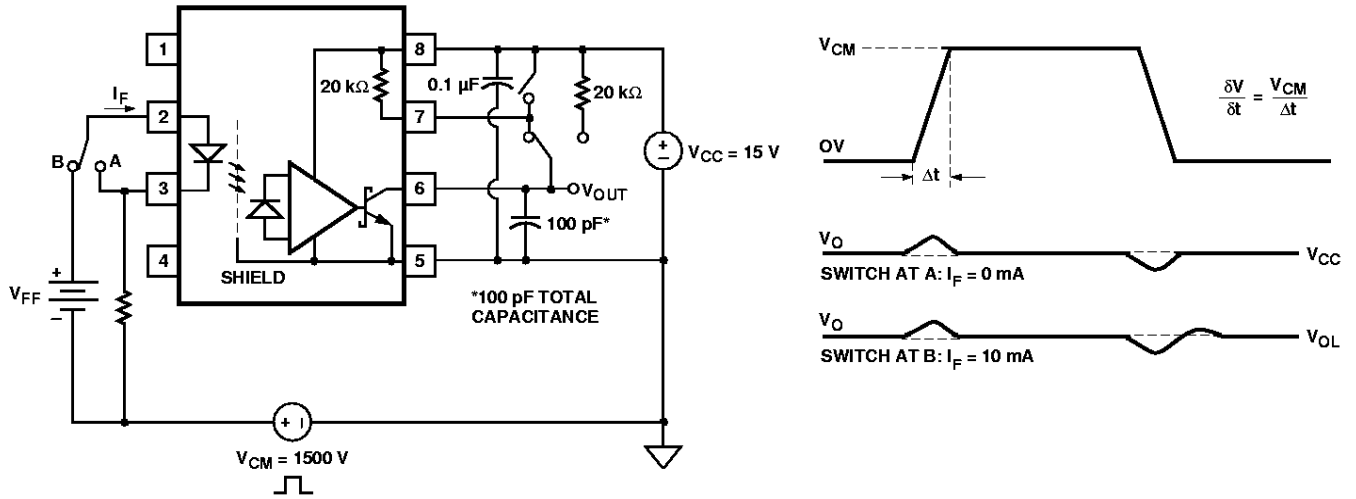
1
2
3
4
8
7
6
5
$I_F$
B
A
$V_{FF}$
SHIELD
20 kΩ
0.1 μF
20 kΩ
$V_{OUT}$
100 pF*
$V_{CC}$ = 15 V
*100 pF TOTAL CAPACITANCE
$V_{CM}$ = 1500 V

$V_{CM}$
0V
Δt
$\frac{\delta V}{\delta t} = \frac{V_{CM}}{\Delta t}$
$V_O$
$V_{CC}$
SWITCH AT A: $I_F$ = 0 mA
$V_O$
$V_{OL}$
SWITCH AT B: $I_F$ = 10 mA